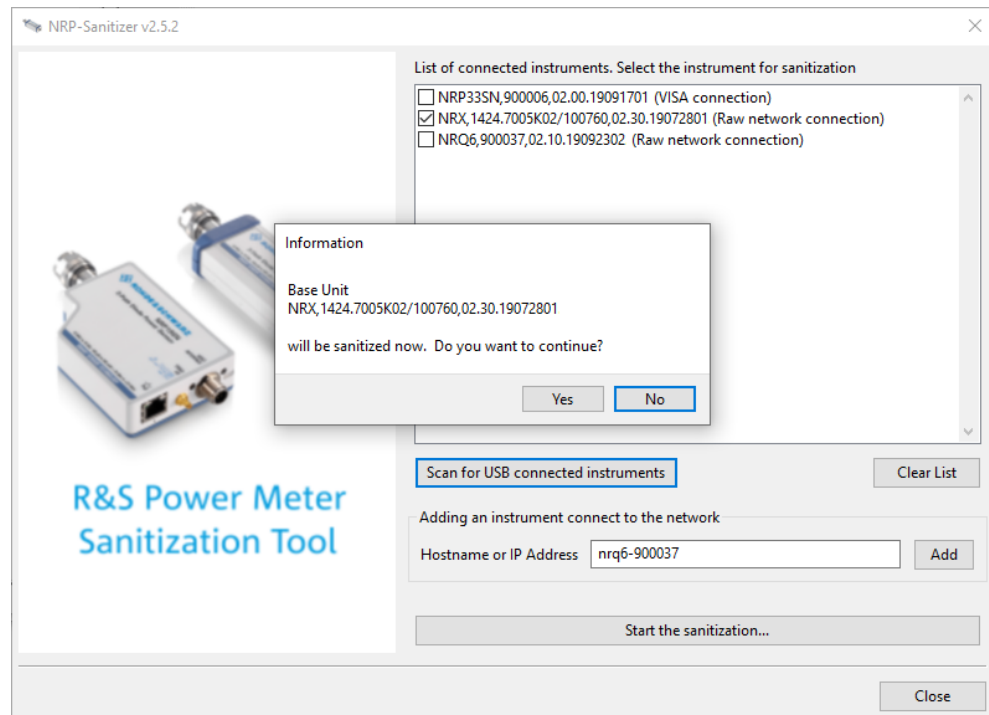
NRP-Sanitizer v2.5.2

R&S Power Meter Sanitization Tool

List of connected instruments. Select the instrument for sanitization

NRP33SN,900006,02.00.19091701 (VISA connection)
NRX,1424.7005K02/100760,02.30.19072801 (Raw network connection)
NRQ6,900037,02.10.19092302 (Raw network connection)

Information

Base Unit
NRX,1424.7005K02/100760,02.30.19072801

will be sanitized now. Do you want to continue?

Yes No

Scan for USB connected instruments

Clear List

Adding an instrument connect to the network

Hostname or IP Address nrq6-900037 Add

Start the sanitization...

Close